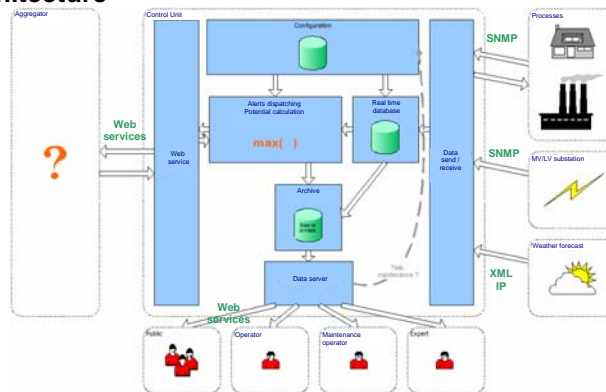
itecture

Aggregator

?

Web services

Control Unit

Configuration

Web service

Alerts dispatching
Potential calculation

max( )

Real time database

Archive

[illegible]

Data server

Tele-maintenance ?

Data send / receive

Web services

SNMP

Processes

SNMP

MV/LV substation

XML IP

Weather forecast

Public

Operator

Maintenance operator

Expert